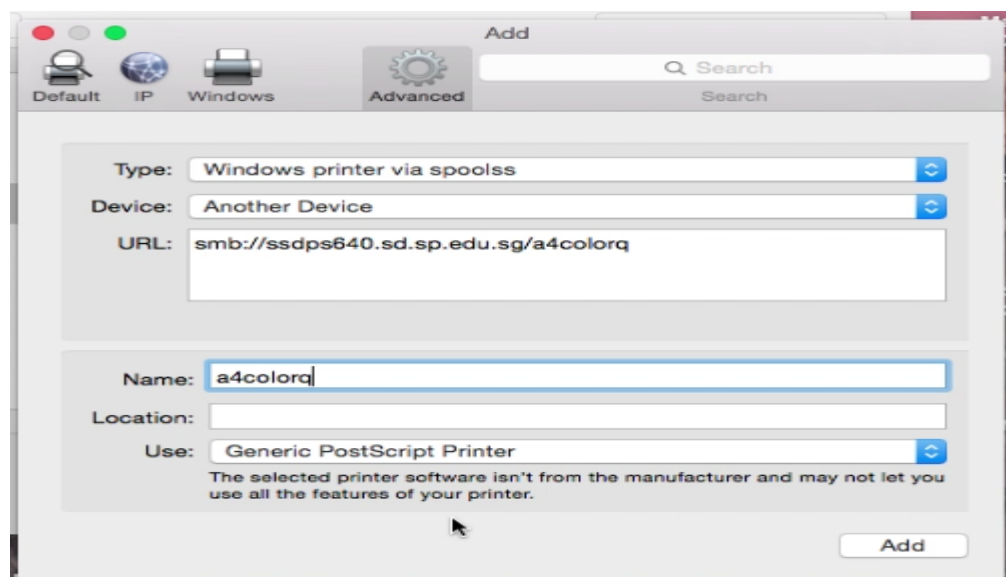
Add

Default IP Windows Advanced

Search

Search

Type: Windows printer via spoolss

Device: Another Device

URL: smb://ssdps640.sd.sp.edu.sg/a4colorq

Name: a4colorq

Location:

Use: Generic PostScript Printer

The selected printer software isn't from the manufacturer and may not let you use all the features of your printer.

Add